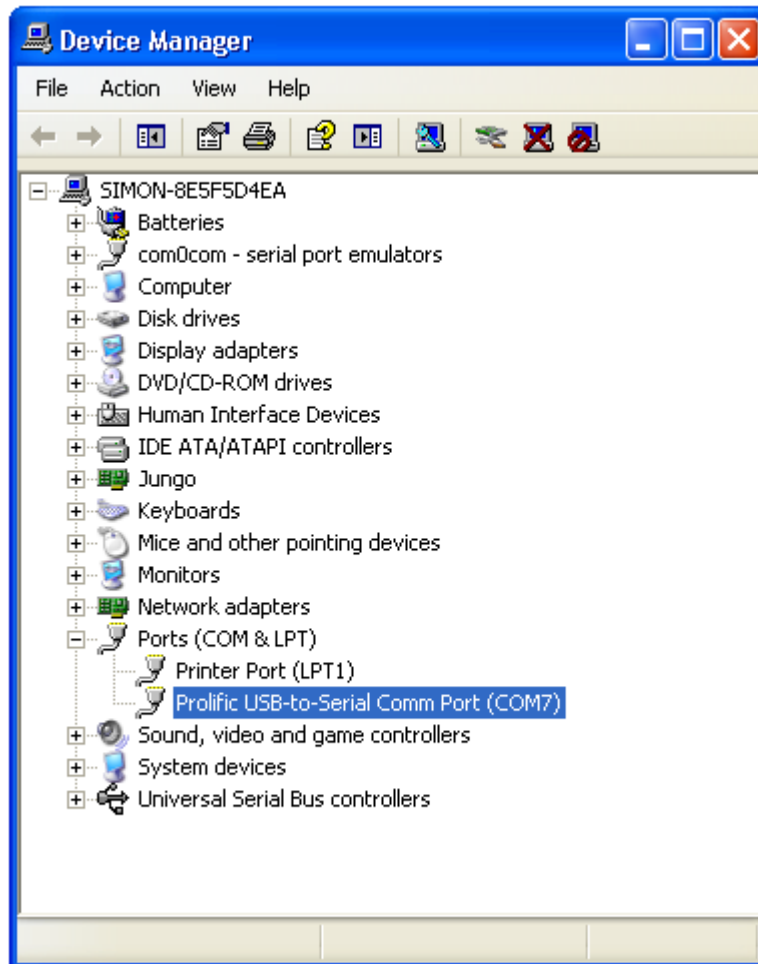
Device Manager

File Action View Help

SIMON-8E5F5D4EA
Batteries
com0com - serial port emulators
Computer
Disk drives
Display adapters
DVD/CD-ROM drives
Human Interface Devices
IDE ATA/ATAPI controllers
Jungo
Keyboards
Mice and other pointing devices
Monitors
Network adapters
Ports (COM & LPT)
Printer Port (LPT1)
Prolific USB-to-Serial Comm Port (COM7)
Sound, video and game controllers
System devices
Universal Serial Bus controllers